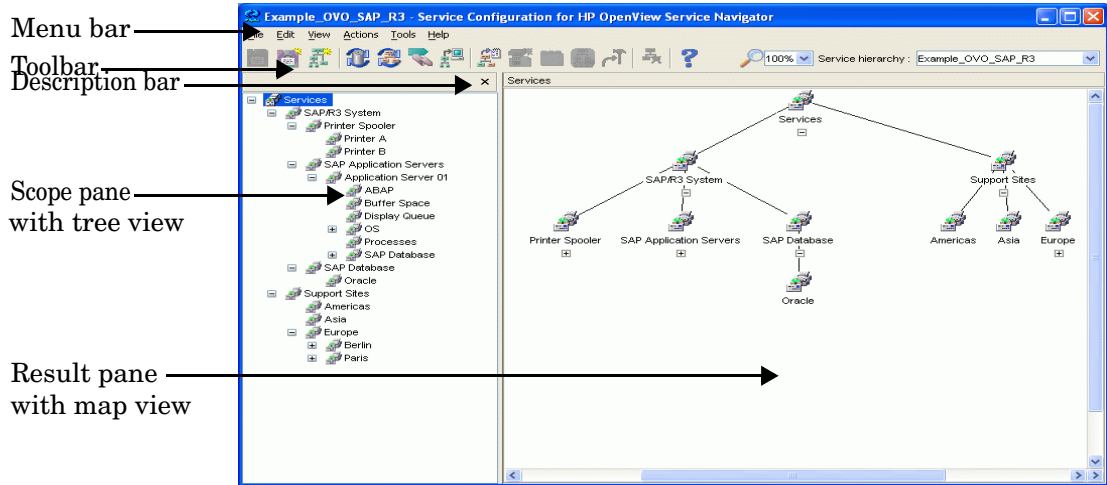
Menu bar
Toolbar
Description bar
Scope pane with tree view
Result pane with map view

Example_OVO_SAP_R3 - Service Configuration for HP OpenView Service Navigator

File Edit View Actions Tools Help

100% Service hierarchy : Example_OVO_SAP_R3

Services

Services
SAP/R3 System
Printer Spooler
Printer A
Printer B
SAP Application Servers
Application Server 01
ABAP
Buffer Space
Display Queue
OS
Processes
SAP Database
SAP Database
Oracle
Support Sites
Americas
Asia
Europe
Berlin
Paris

Services
SAP/R3 System
Support Sites
Printer Spooler
SAP Application Servers
SAP Database
Oracle
Americas
Asia
Europe